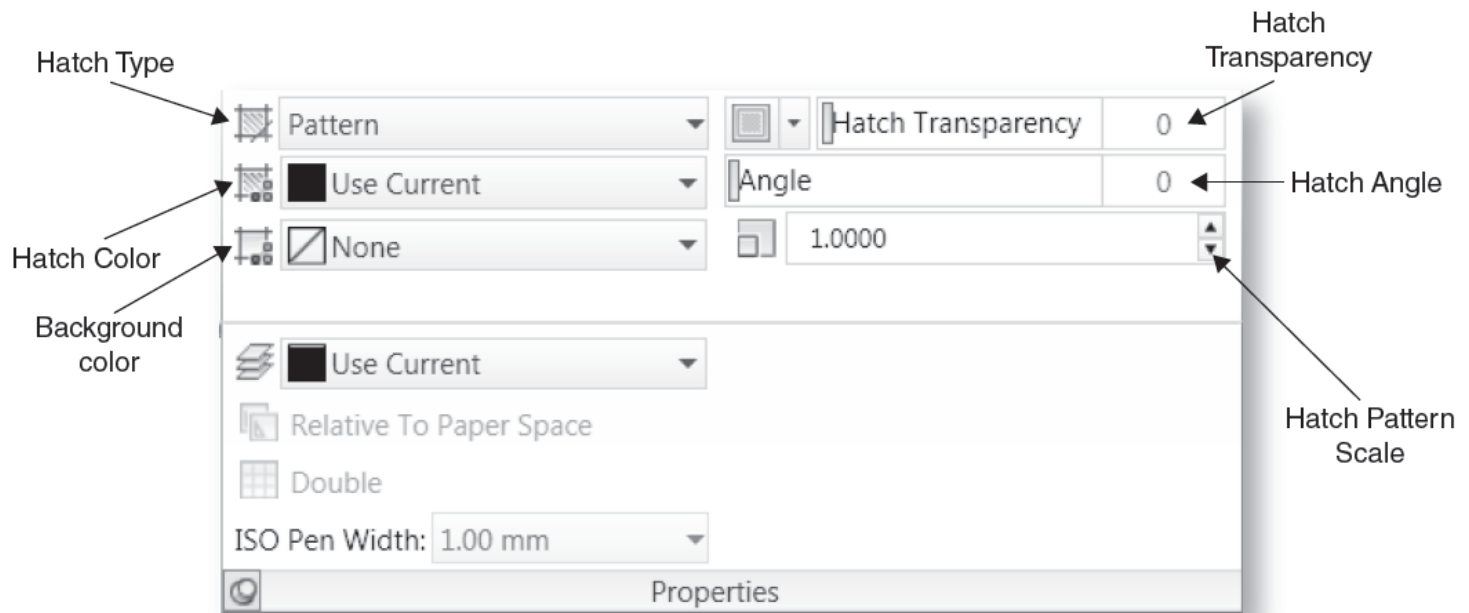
Hatch Type

Hatch Transparency

Pattern

Hatch Transparency 0

Use Current

Angle 0

Hatch Angle

Hatch Color

None

1.0000

Background color

Use Current

Relative To Paper Space

Hatch Pattern Scale

Double

ISO Pen Width: 1.00 mm

Properties